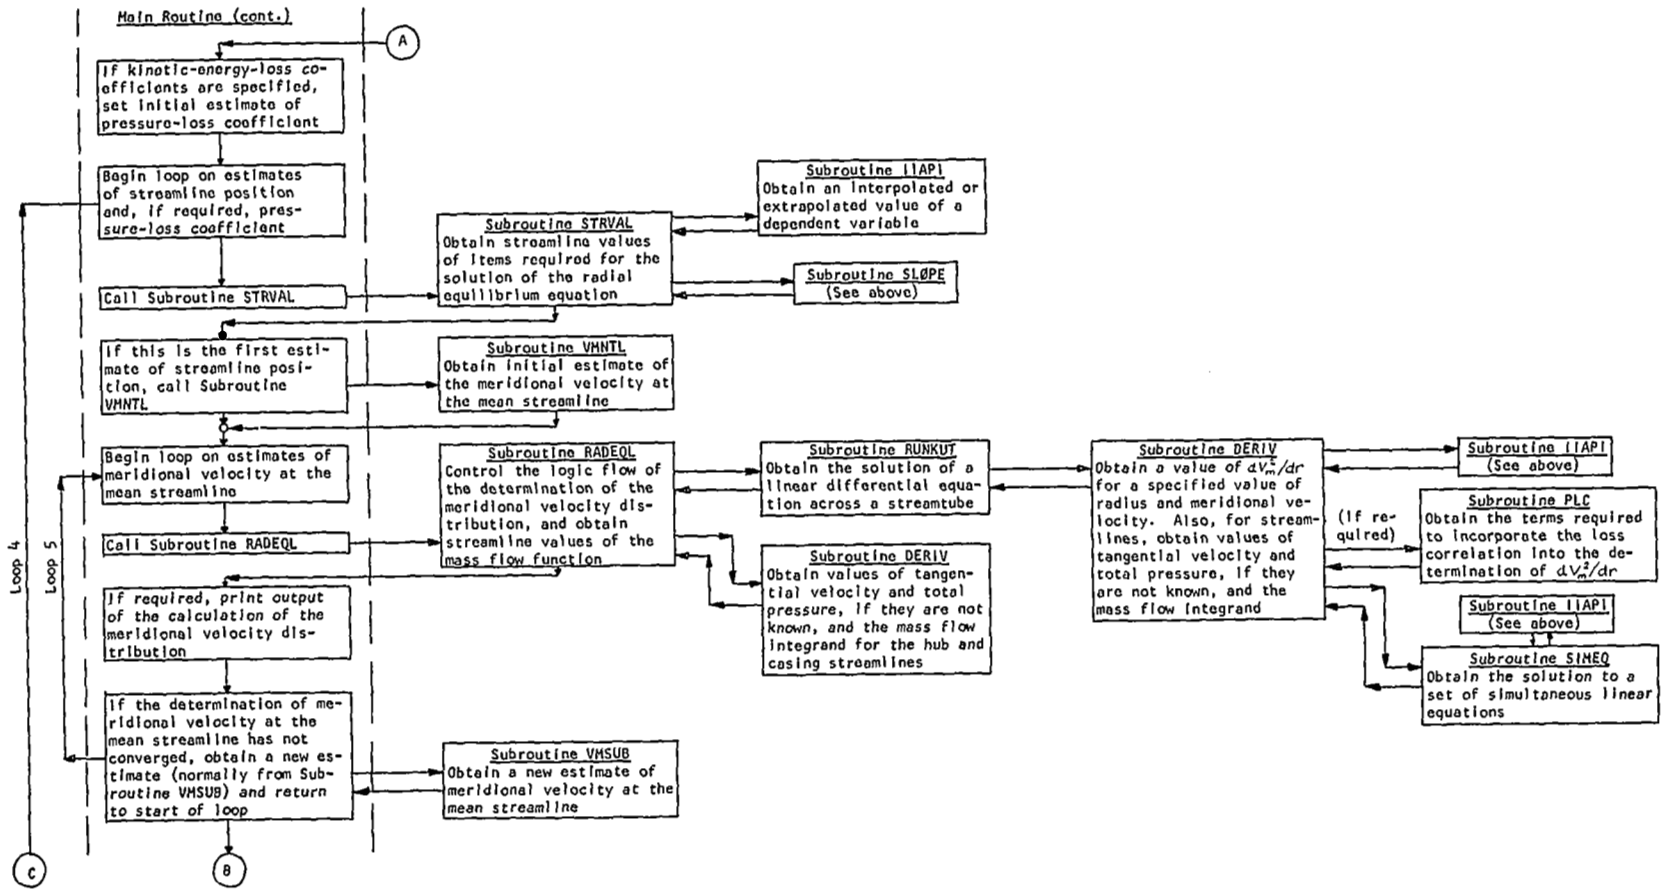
Main Routine (cont.)

A

If kinetic-energy-loss coefficients are specified, set initial estimate of pressure-loss coefficient

Begin loop on estimates of streamline position and, if required, pressure-loss coefficient

Call Subroutine STRVAL

Subroutine STRVAL
Obtain streamline values of items required for the solution of the radial equilibrium equation

Subroutine IIAPI
Obtain an interpolated or extrapolated value of a dependent variable

Subroutine SLØPE
(See above)

If this is the first estimate of streamline position, call Subroutine VMNTL

Subroutine VMNTL
Obtain initial estimate of the meridional velocity at the mean streamline

Begin loop on estimates of meridional velocity at the mean streamline

Call Subroutine RADEQL

Subroutine RADEQL
Control the logic flow of the determination of the meridional velocity distribution, and obtain streamline values of the mass flow function

Subroutine RUNKUT
Obtain the solution of a linear differential equation across a streamtube

Subroutine DERIV
Obtain values of tangential velocity and total pressure, if they are not known, and the mass flow integrand for the hub and casing streamlines

Subroutine DERIV
Obtain a value of $dV_m^2/dr$ for a specified value of radius and meridional velocity. Also, for streamlines, obtain values of tangential velocity and total pressure, if they are not known, and the mass flow integrand

Subroutine IIAPI
(See above)

(If required)

Subroutine PLC
Obtain the terms required to incorporate the loss correlation into the determination of $dV_m^2/dr$

Subroutine IIAPI
(See above)

Subroutine SIMEQ
Obtain the solution to a set of simultaneous linear equations

If required, print output of the calculation of the meridional velocity distribution

If the determination of meridional velocity at the mean streamline has not converged, obtain a new estimate (normally from Subroutine VMSUB) and return to start of loop

Subroutine VMSUB
Obtain a new estimate of meridional velocity at the mean streamline

Loop 4

Loop 5

C

B